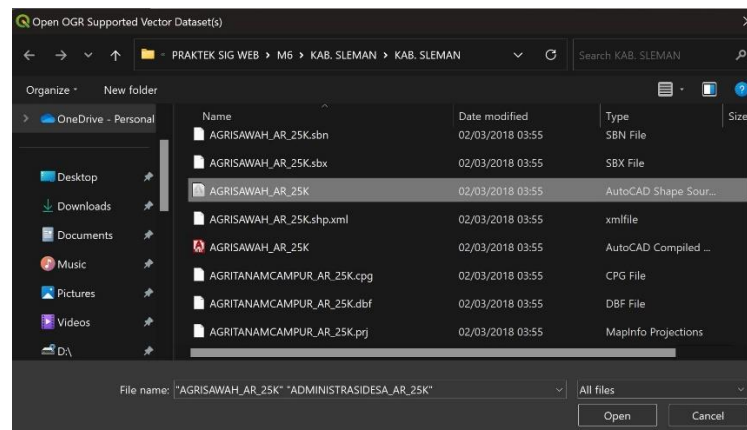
Open OGR Supported Vector Dataset(s)

PRAKTEK SIG WEB › M6 › KAB. SLEMAN › KAB. SLEMAN

Search KAB. SLEMAN

Organize ▾ New folder

OneDrive - Personal

Desktop

Downloads

Documents

Music

Pictures

Videos

D:\

| Name | Date modified | Type | Size |
|---|---|---|---|
| AGRISAWAH_AR_25K.sbn | 02/03/2018 03:55 | SBN File | |
| AGRISAWAH_AR_25K.sbx | 02/03/2018 03:55 | SBX File | |
| AGRISAWAH_AR_25K | 02/03/2018 03:55 | AutoCAD Shape Sour... | |
| AGRISAWAH_AR_25K.shp.xml | 02/03/2018 03:55 | xmlfile | |
| AGRISAWAH_AR_25K | 02/03/2018 03:55 | AutoCAD Compiled ... | |
| AGRITANAMCAMPUR_AR_25K.cpg | 02/03/2018 03:55 | CPG File | |
| AGRITANAMCAMPUR_AR_25K.dbf | 02/03/2018 03:55 | DBF File | |
| AGRITANAMCAMPUR_AR_25K.prj | 02/03/2018 03:55 | MapInfo Projections | |

File name: "AGRISAWAH_AR_25K" "ADMINISTRASIDESA_AR_25K"

All files

Open

Cancel